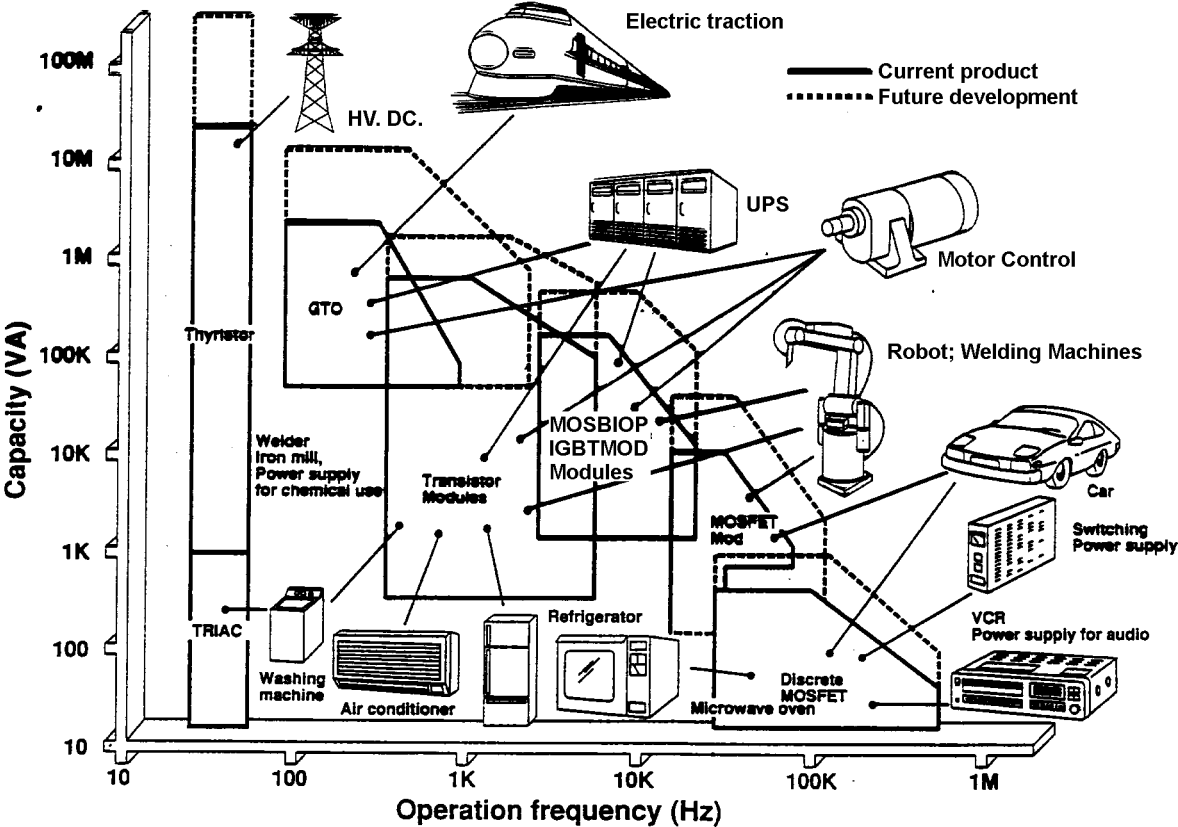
Electric traction

Current product
Future development

100M
10M
1M
100K
10K
1K
100
10

Capacity (VA)

HV. DC.

UPS

Motor Control

GTO

Thyristor

Robot; Welding Machines

MOSBIOP
IGBTMOD
Modules

Welder
Iron mill,
Power supply
for chemical use

Transistor
Modules

Car

MOSFET
Mod

Switching
Power supply

TRIAC

Refrigerator

VCR
Power supply for audio

Washing
machine

Air conditioner

Discrete
MOSFET

Microwave oven

10
100
1K
10K
100K
1M

Operation frequency (Hz)